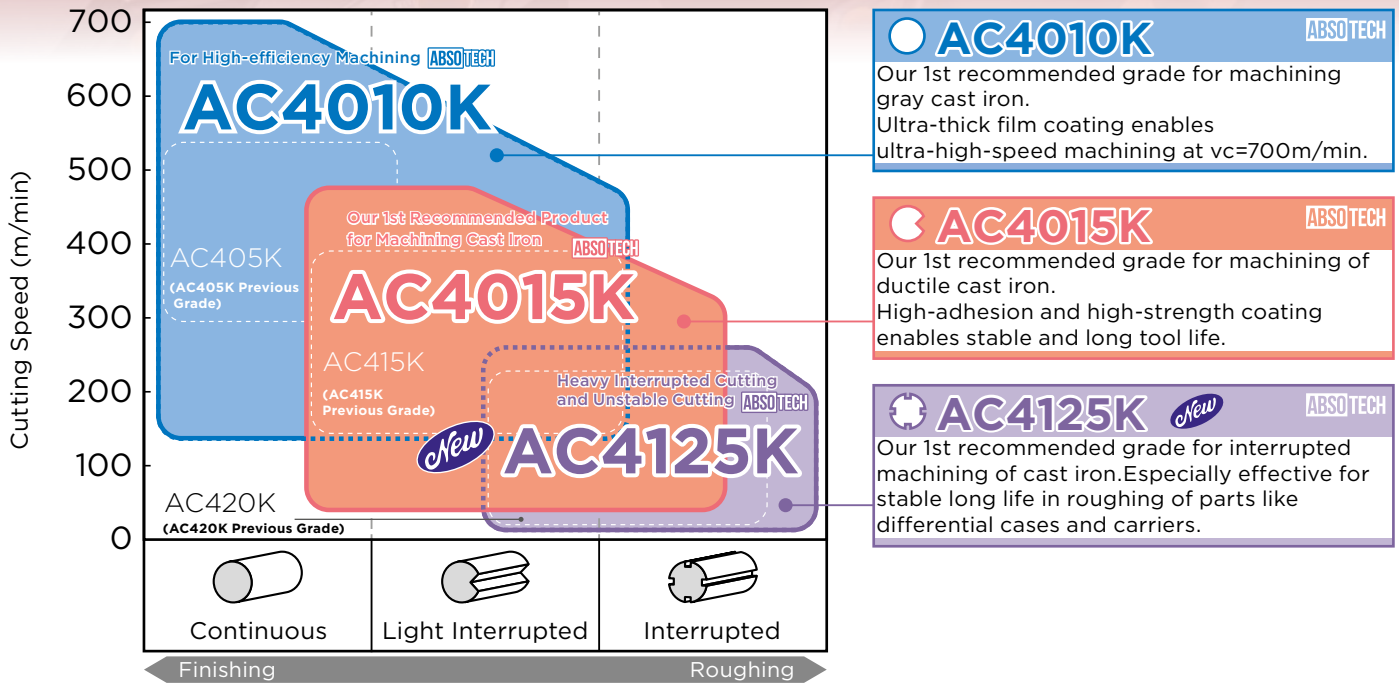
700
600
500
400
300
200
100
0

Cutting Speed (m/min)

For High-efficiency Machining ABSOTECH
AC4010K

AC405K
(AC405K Previous Grade)

Our 1st Recommended Product for Machining Cast Iron ABSOTECH
AC4015K

AC415K
(AC415K Previous Grade)

Heavy Interrupted Cutting and Unstable Cutting ABSOTECH
New
AC4125K

AC420K
(AC420K Previous Grade)

Continuous
Light Interrupted
Interrupted

Finishing
Roughing

AC4010K ABSOTECH
Our 1st recommended grade for machining gray cast iron.
Ultra-thick film coating enables ultra-high-speed machining at vc=700m/min.

AC4015K ABSOTECH
Our 1st recommended grade for machining of ductile cast iron.
High-adhesion and high-strength coating enables stable and long tool life.

AC4125K New ABSOTECH
Our 1st recommended grade for interrupted machining of cast iron.Especially effective for stable long life in roughing of parts like differential cases and carriers.